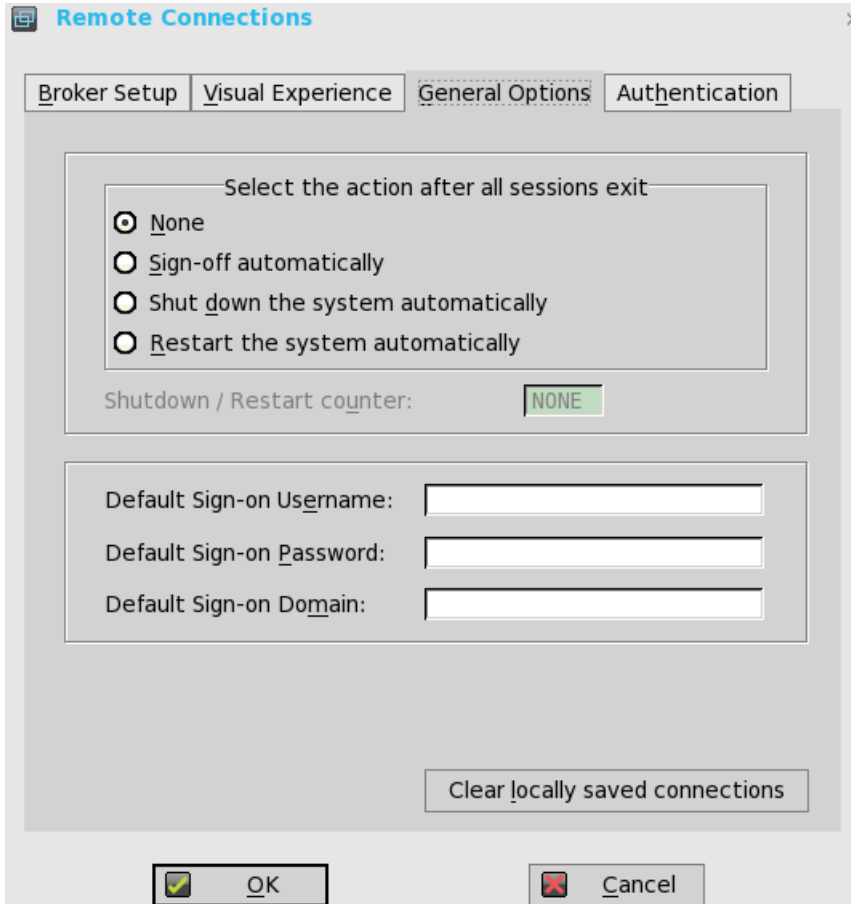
Remote Connections

Broker Setup | Visual Experience | General Options | Authentication

Select the action after all sessions exit

None

Sign-off automatically

Shut down the system automatically

Restart the system automatically

Shutdown / Restart counter: NONE

Default Sign-on Username:

Default Sign-on Password:

Default Sign-on Domain:

Clear locally saved connections

OK

Cancel